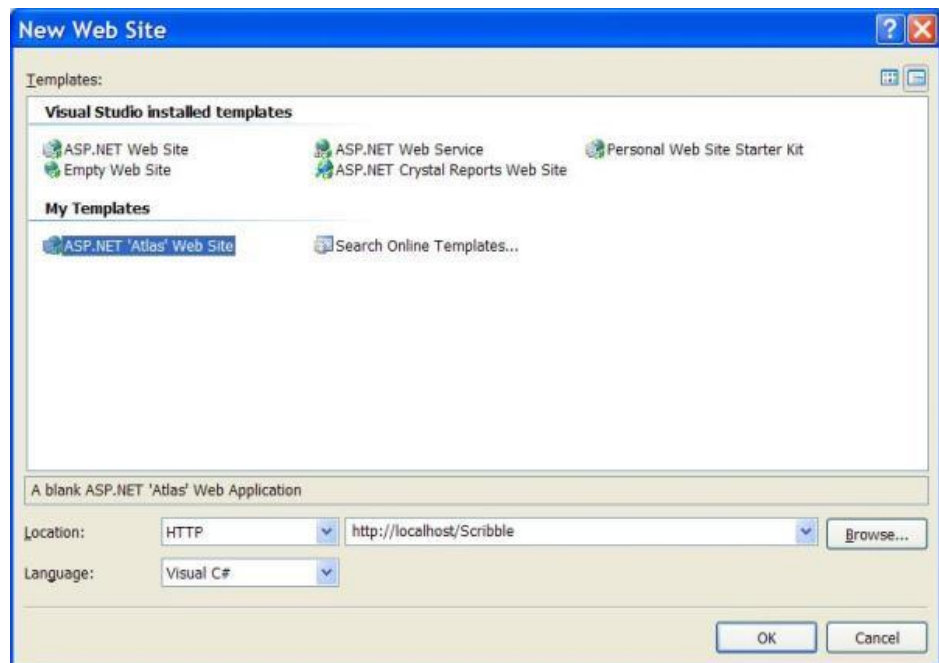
New Web Site

Templates:

Visual Studio installed templates

ASP.NET Web Site
Empty Web Site
ASP.NET Web Service
ASP.NET Crystal Reports Web Site
Personal Web Site Starter Kit

My Templates

ASP.NET 'Atlas' Web Site
Search Online Templates...

A blank ASP.NET 'Atlas' Web Application

Location: HTTP http://localhost/Scribble Browse...

Language: Visual C#

OK Cancel